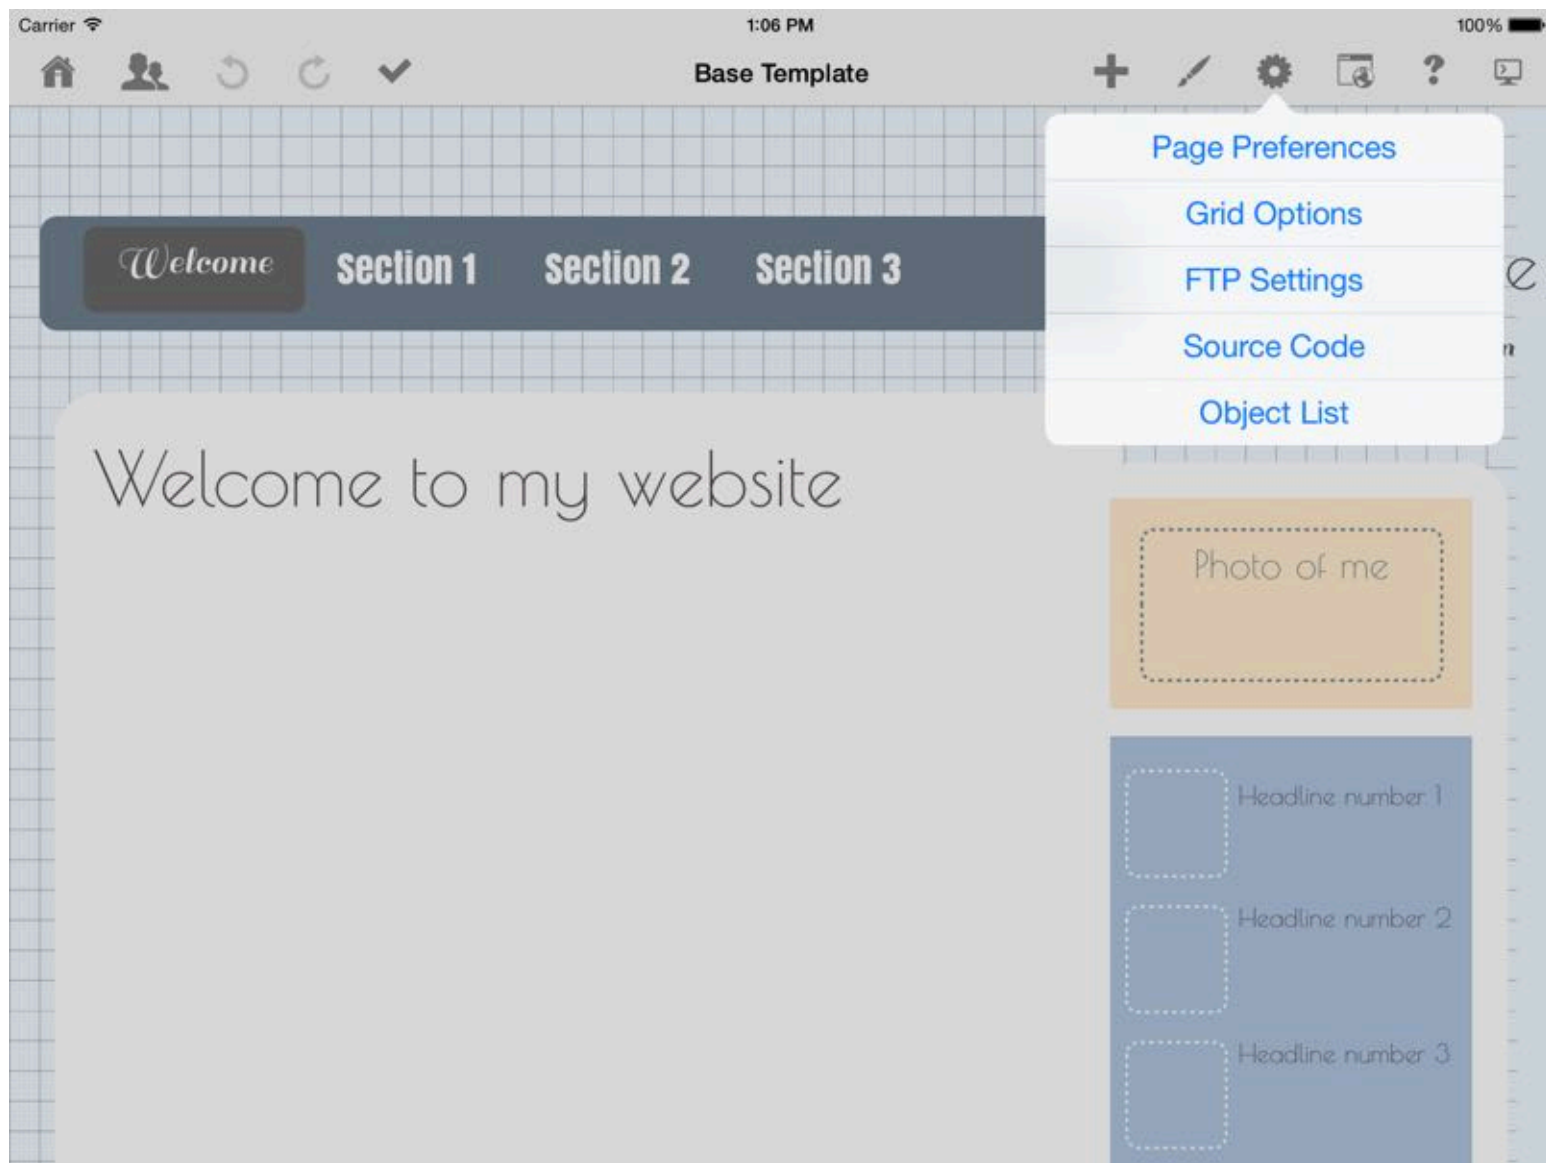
Carrier 1:06 PM 100%

Base Template

Page Preferences
Grid Options
FTP Settings
Source Code
Object List

Welcome Section 1 Section 2 Section 3

Welcome to my website

Photo of me

Headline number 1

Headline number 2

Headline number 3